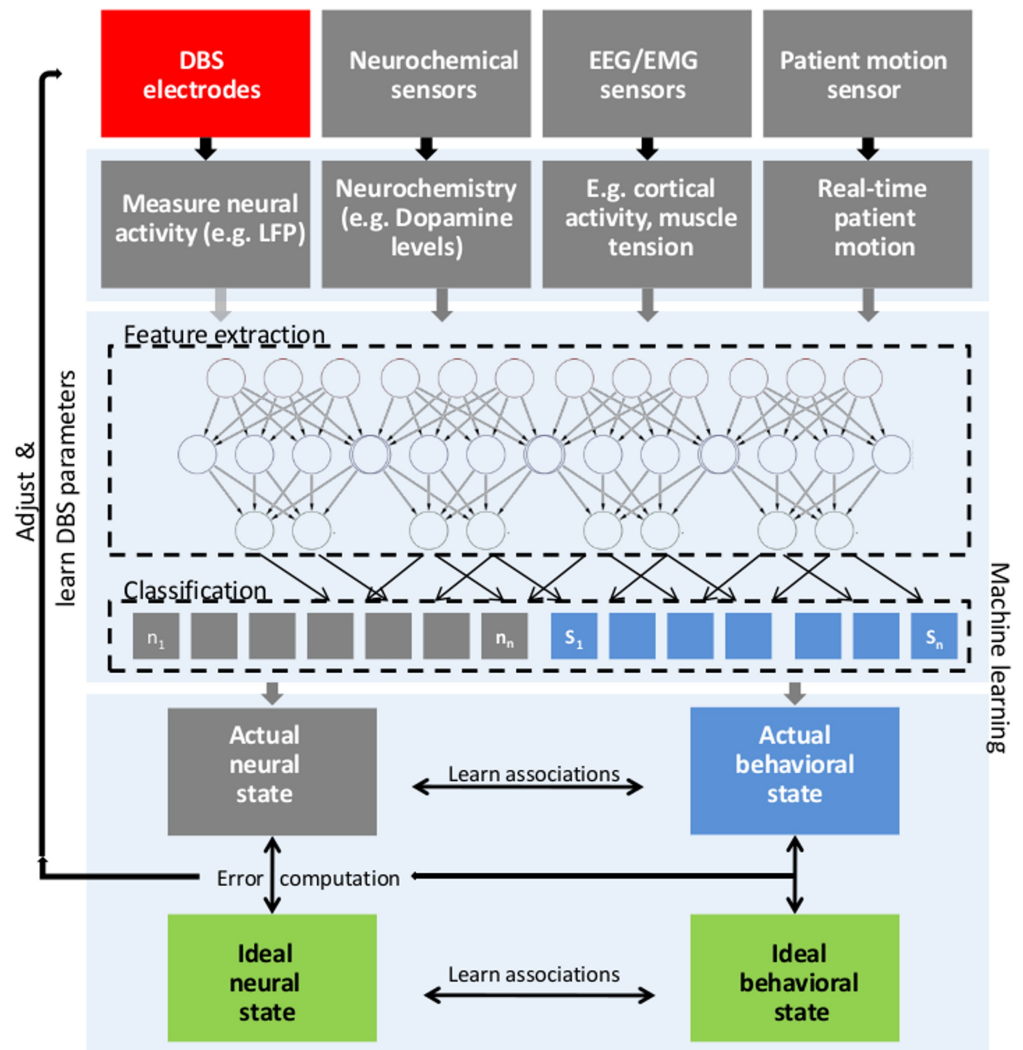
DBS electrodes

Neurochemical sensors

EEG/EMG sensors

Patient motion sensor

Measure neural activity (e.g. LFP)

Neurochemistry (e.g. Dopamine levels)

E.g. cortical activity, muscle tension

Real-time patient motion

Adjust & learn DBS parameters

Feature extraction

Classification

$n_1$

$n_n$

$S_1$

$S_n$

Machine learning

Actual neural state

Learn associations

Actual behavioral state

Error computation

Ideal neural state

Learn associations

Ideal behavioral state